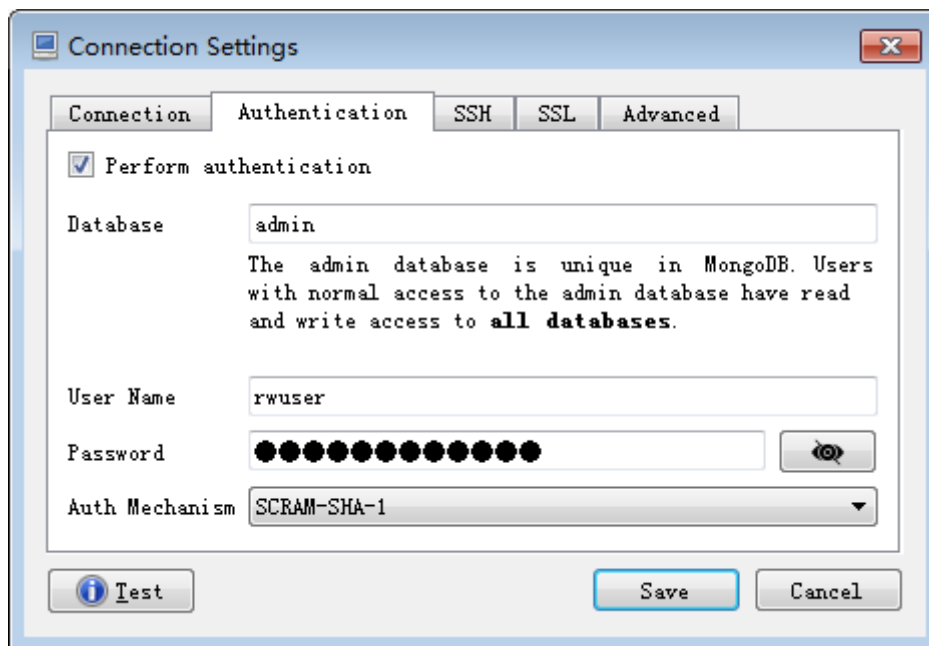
Connection Settings

Connection | Authentication | SSH | SSL | Advanced

Perform authentication

Database admin

The admin database is unique in MongoDB. Users with normal access to the admin database have read and write access to **all databases**.

User Name rwuser

Password ●●●●●●●●●●●●●

Auth Mechanism SCRAM-SHA-1

Test

Save

Cancel